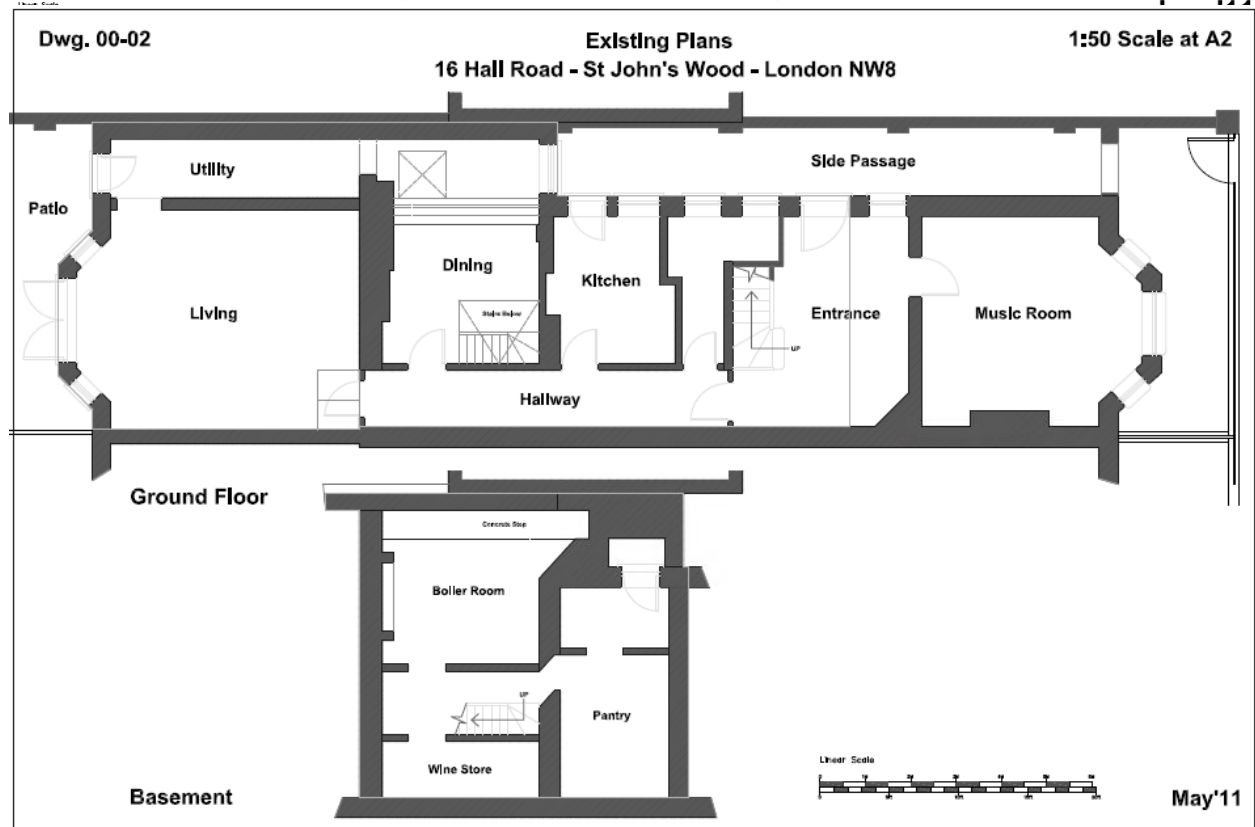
Dwg. 00-02

Existing Plans
16 Hall Road - St John's Wood - London NW8

1:50 Scale at A2

Utility

Side Passage

Patio

Dining

Stairs Below

Kitchen

Living

Entrance

Music Room

UP

Hallway

Ground Floor

Concrete Step

Boiler Room

UP

Pantry

Wine Store

Linear Scale

Basement

May'11